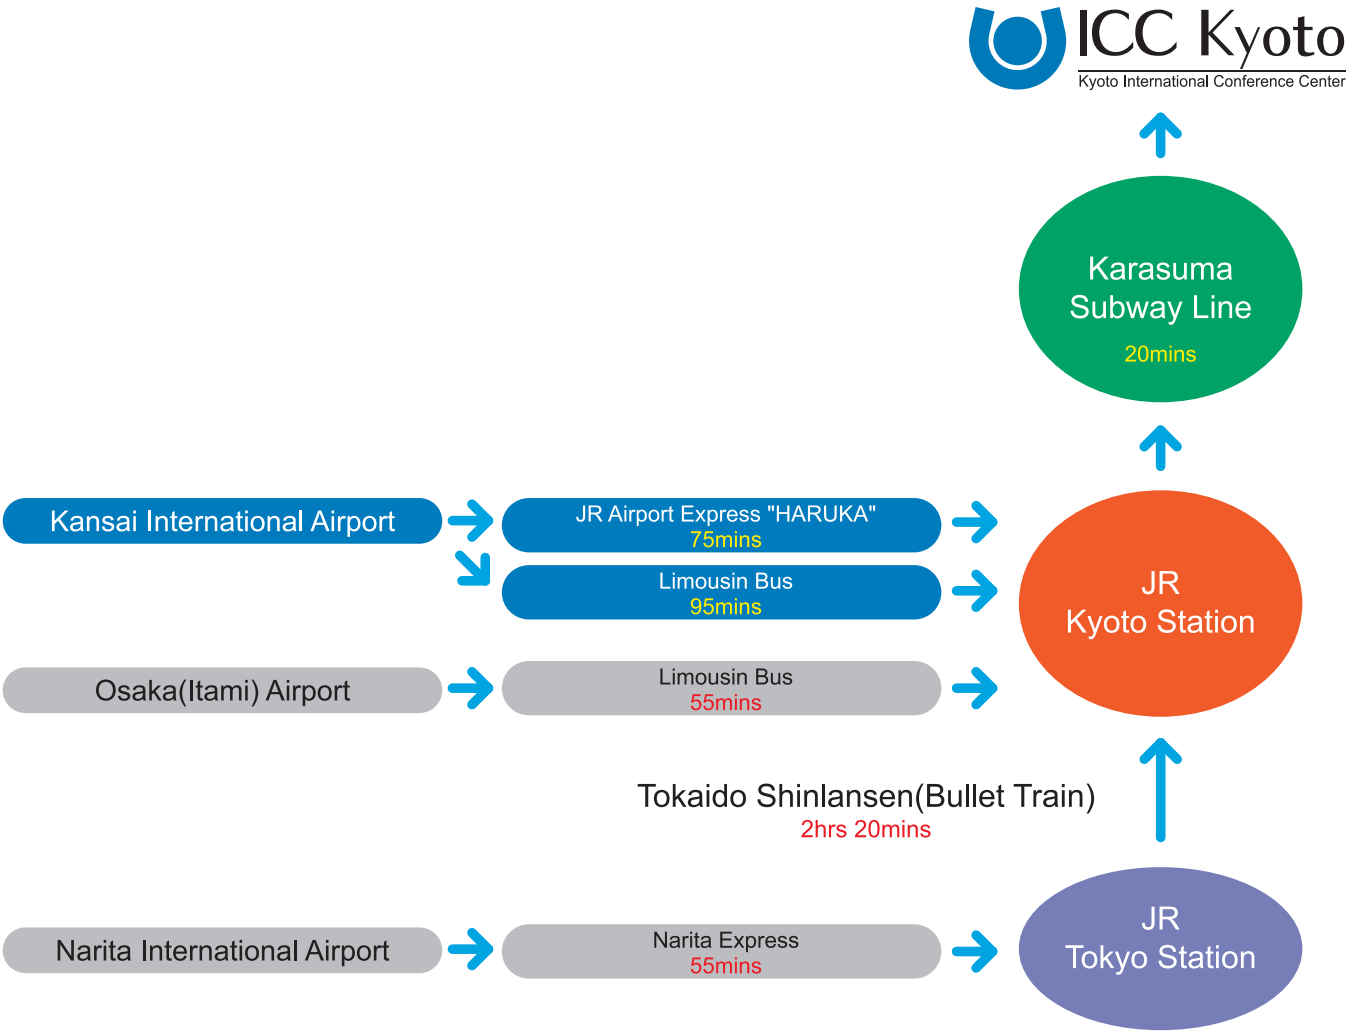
ICC Kyoto
Kyoto International Conference Center

Karasuma Subway Line
20mins

Kansai International Airport

JR Airport Express "HARUKA"
75mins

Limousin Bus
95mins

JR Kyoto Station

Osaka(Itami) Airport

Limousin Bus
55mins

Tokaido Shinlansen(Bullet Train)
2hrs 20mins

Narita International Airport

Narita Express
55mins

JR Tokyo Station